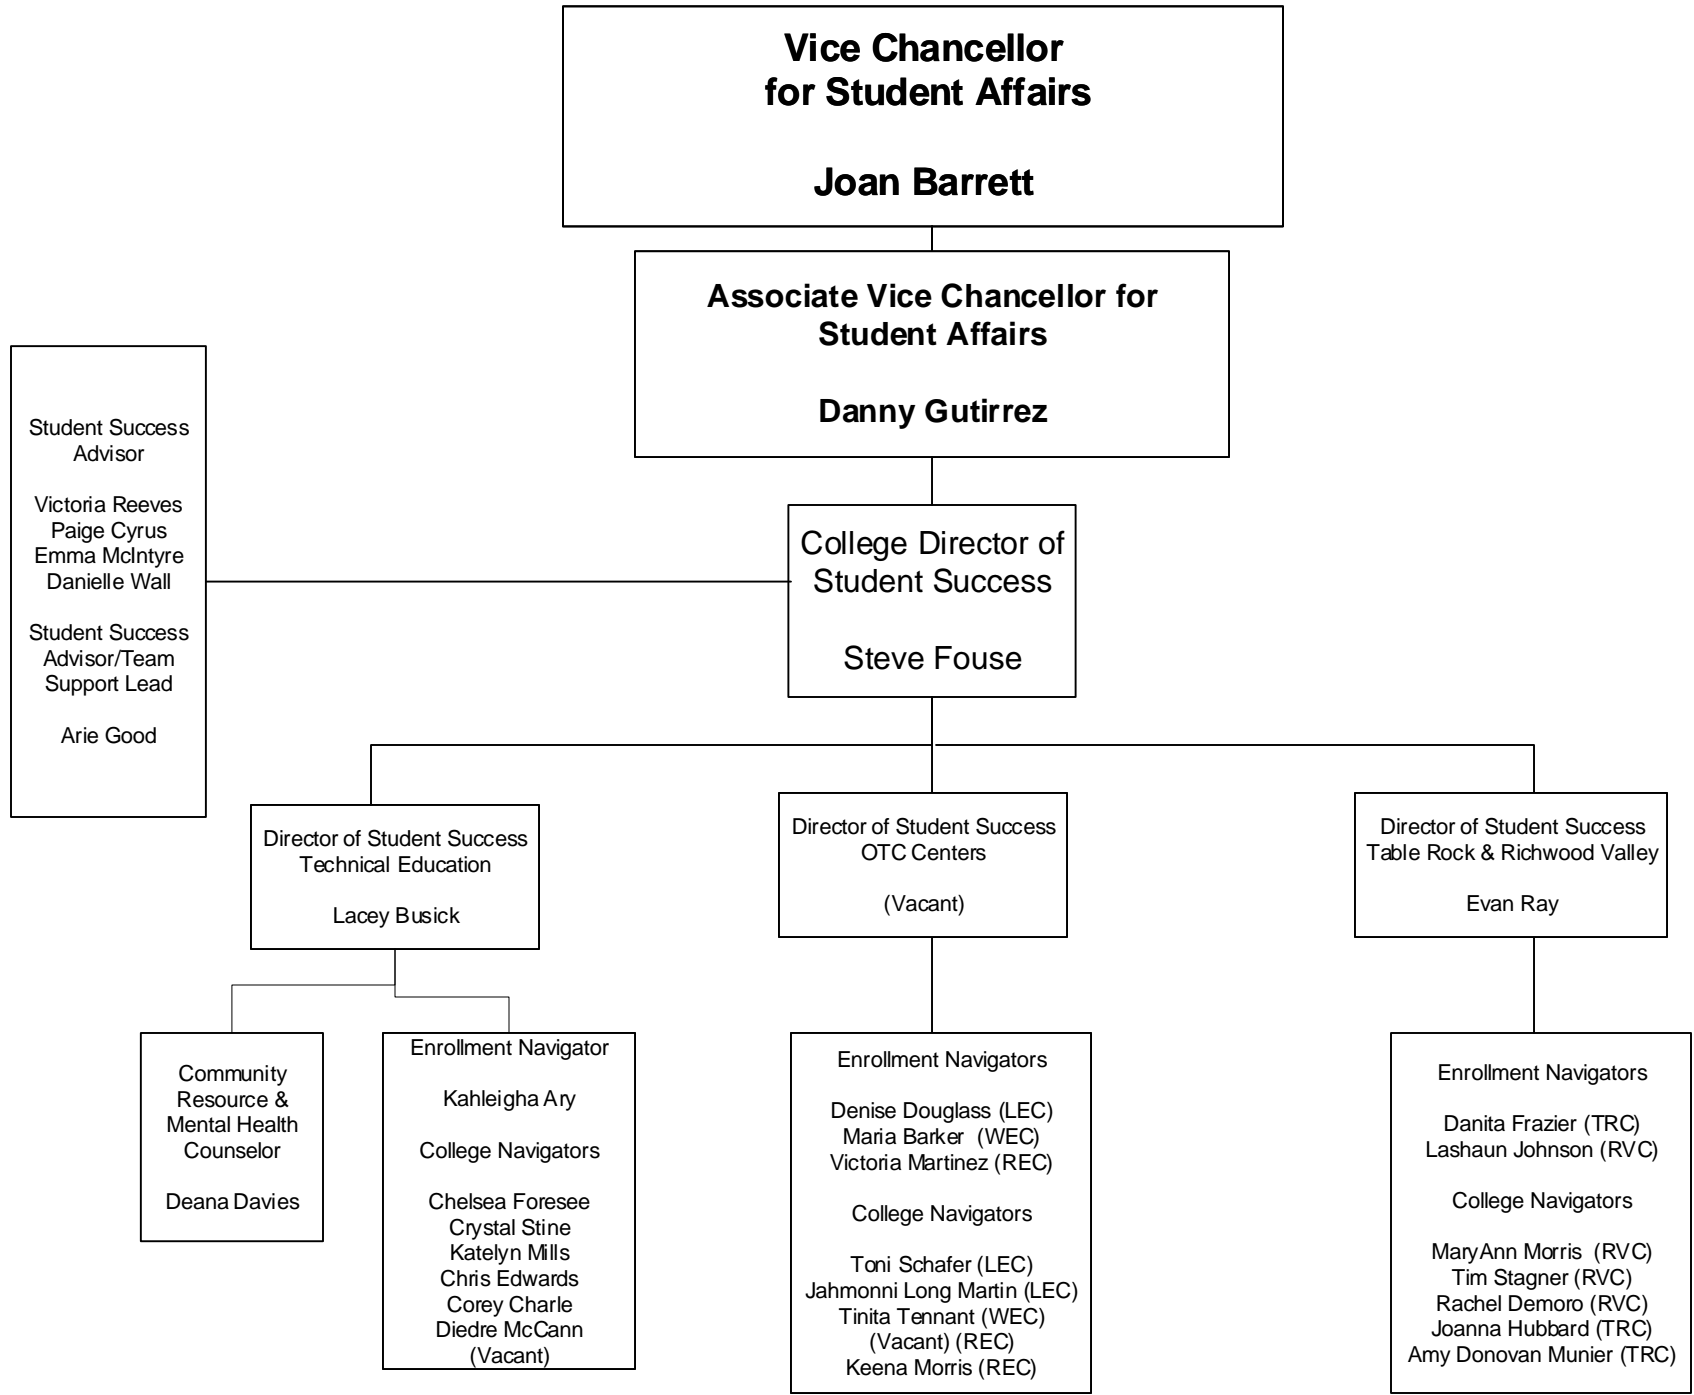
Vice Chancellor for Student Affairs

Joan Barrett

Associate Vice Chancellor for Student Affairs

Danny Gutirrez

Student Success Advisor

Victoria Reeves
Paige Cyrus
Emma McIntyre
Danielle Wall

Student Success Advisor/Team Support Lead

Arie Good

College Director of Student Success

Steve Fouse

Director of Student Success Technical Education

Lacey Busick

Director of Student Success OTC Centers

(Vacant)

Director of Student Success Table Rock & Richwood Valley

Evan Ray

Community Resource & Mental Health Counselor

Deana Davies

Enrollment Navigator

Kahleigha Ary

College Navigators

Chelsea Foresee
Crystal Stine
Katelyn Mills
Chris Edwards
Corey Charle
Diedre McCann
(Vacant)

Enrollment Navigators

Denise Douglass (LEC)
Maria Barker (WEC)
Victoria Martinez (REC)

College Navigators

Toni Schafer (LEC)
Jahmonni Long Martin (LEC)
Tinita Tennant (WEC)
(Vacant) (REC)
Keena Morris (REC)

Enrollment Navigators

Danita Frazier (TRC)
Lashaun Johnson (RVC)

College Navigators

MaryAnn Morris (RVC)
Tim Stagner (RVC)
Rachel Demoro (RVC)
Joanna Hubbard (TRC)
Amy Donovan Munier (TRC)